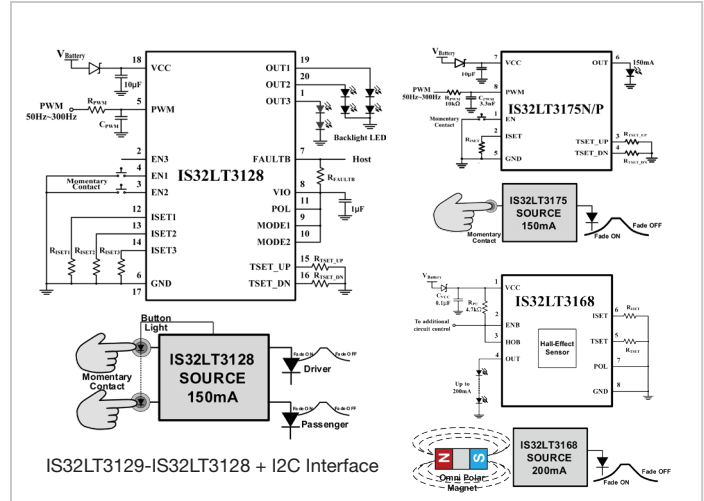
$V_{Battery}$
18 VCC
10µF
$R_{PWM}$
PWM 50Hz~300Hz
5 PWM
$C_{PWM}$
OUT1 19
OUT2 20
OUT3 1
Backlight LED
2 EN3
4 EN1
3 EN2
Momentary Contact
IS32LT3128
7 FAULTB
Host
$R_{FAULTB}$
VIO 11
POL 8
MODE1 9
MODE2 10
1µF
12 ISET1
13 ISET2
14 ISET3
$R_{ISET1}$ $R_{ISET2}$ $R_{ISET3}$
6
GND 17
15 TSET_UP $R_{TSET\_UP}$
16 TSET_DN $R_{TSET\_DN}$

$V_{Battery}$
7 VCC
10µF
PWM 50Hz~300Hz
$R_{PWM}$ 10kΩ
$C_{PWM}$ 3.3nF
Momentary Contact
IS32LT3175N/P
OUT 6
150mA
1 EN
2 ISET
$R_{ISET}$
5 GND
TSET_UP 3 $R_{TSET\_UP}$
TSET_DN 4 $R_{TSET\_DN}$

IS32LT3175 SOURCE 150mA
Momentary Contact
Fade ON
Fade OFF

Button Light
Momentary Contact
IS32LT3128 SOURCE 150mA
Fade ON Fade OFF
Driver
Fade ON Fade OFF
Passenger

IS32LT3129-IS32LT3128 + I2C Interface

$V_{Battery}$
$C_{VCC}$ 0.1µF
$R_{PU}$ 4.7kΩ
1 VCC
IS32LT3168
To additional circuit control
2 ENB
3 HOB
4 OUT
Hall-Effect Sensor
ISET 6 $R_{ISET}$
TSET 5 $R_{TSET}$
POL 7
GND 8
Up to 200mA

N S
Omni Polar Magnet
IS32LT3168 SOURCE 200mA
Fade ON
Fade OFF